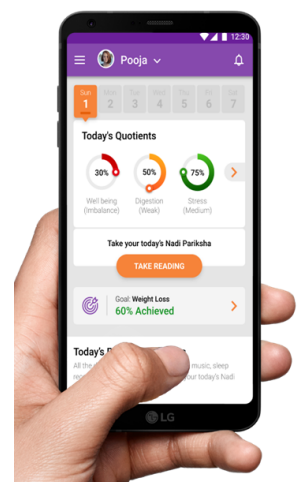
12:30

Pooja

Sun 1 | Mon 2 | Tue 3 | Wed 4 | Thu 5 | Fri 6 | Sat 7

Today's Quotients

30%
Well being (Imbalance)

50%
Digestion (Weak)

75%
Stress (Medium)

Take your today's Nadi Pariksha

TAKE READING

Goal: Weight Loss
60% Achieved

Today's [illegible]
All the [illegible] music, sleep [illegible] your today's Nadi

LG